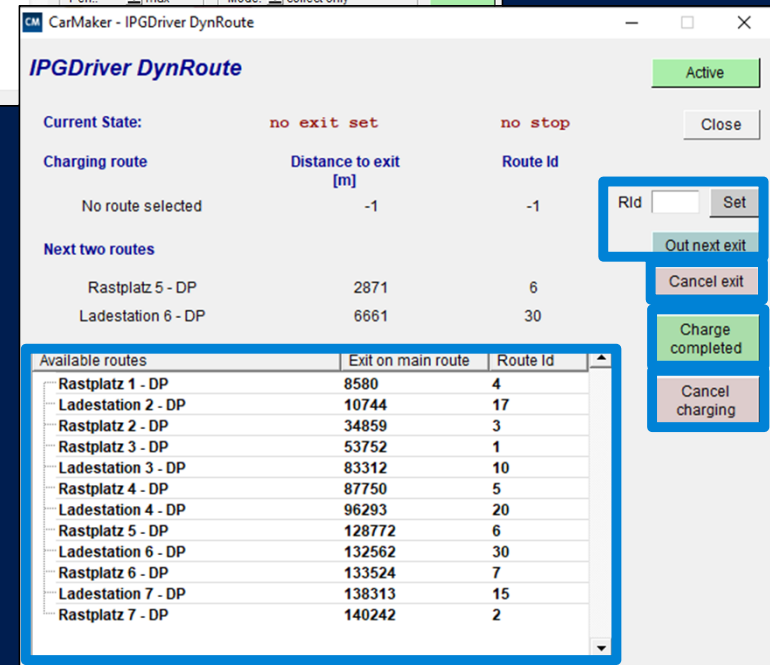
CM CarMaker - IPGDriver DynRoute

IPGDriver DynRoute

Active

Current State: no exit set no stop

Close

| Charging route | Distance to exit [m] | Route Id |
|---|---|---|
| No route selected | -1 | -1 |

RId Set

Out next exit

Next two routes

| | | |
|---|---|---|
| Rastplatz 5 - DP | 2871 | 6 |
| Ladestation 6 - DP | 6661 | 30 |

Cancel exit

Charge completed

Cancel charging

| Available routes | Exit on main route | Route Id |
|---|---|---|
| Rastplatz 1 - DP | 8580 | 4 |
| Ladestation 2 - DP | 10744 | 17 |
| Rastplatz 2 - DP | 34859 | 3 |
| Rastplatz 3 - DP | 53752 | 1 |
| Ladestation 3 - DP | 83312 | 10 |
| Rastplatz 4 - DP | 87750 | 5 |
| Ladestation 4 - DP | 96293 | 20 |
| Rastplatz 5 - DP | 128772 | 6 |
| Ladestation 6 - DP | 132562 | 30 |
| Rastplatz 6 - DP | 133524 | 7 |
| Ladestation 7 - DP | 138313 | 15 |
| Rastplatz 7 - DP | 140242 | 2 |